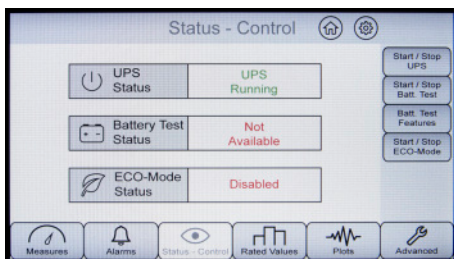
Status - Control

UPS Status
UPS Running

Battery Test Status
Not Available

ECO-Mode Status
Disabled

Start / Stop UPS
Start / Stop Batt. Test
Batt. Test Features
Start / Stop ECO-Mode

Measures
Alarms
Status - Control
Rated Values
Plots
Advanced